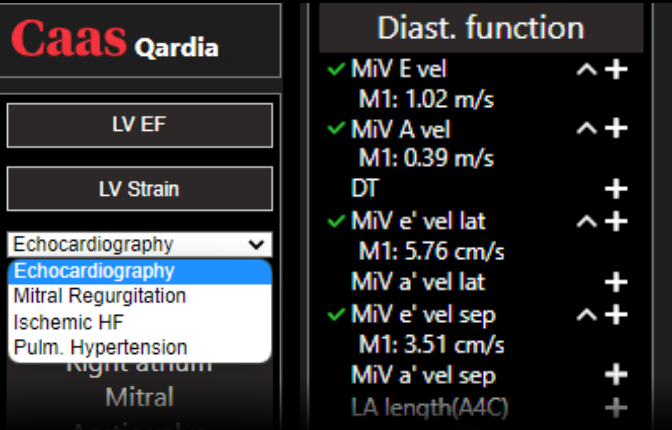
Caas Qardia

LV EF

LV Strain

Echocardiography

Echocardiography
Mitral Regurgitation
Ischemic HF
Pulm. Hypertension

Right atrium
Mitral
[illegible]

Diast. function

✓ MiV E vel
M1: 1.02 m/s
✓ MiV A vel
M1: 0.39 m/s
DT
✓ MiV e' vel lat
M1: 5.76 cm/s
MiV a' vel lat
✓ MiV e' vel sep
M1: 3.51 cm/s
MiV a' vel sep
LA length(A4C)